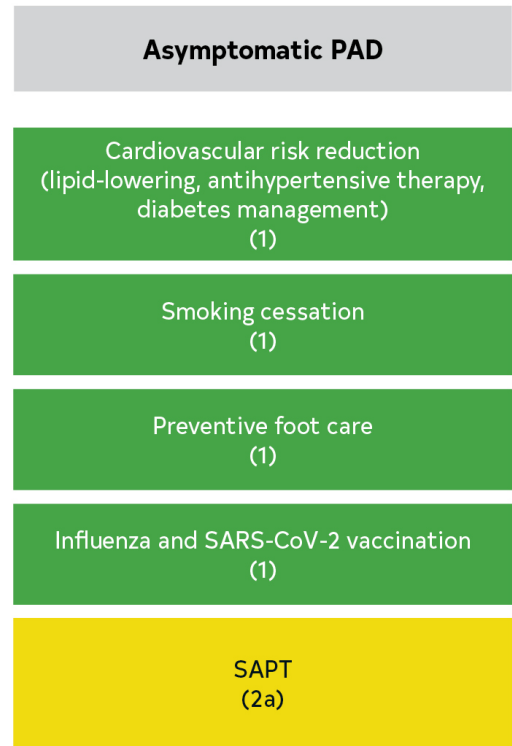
Asymptomatic PAD

Cardiovascular risk reduction (lipid-lowering, antihypertensive therapy, diabetes management) (1)

Smoking cessation (1)

Preventive foot care (1)

Influenza and SARS-CoV-2 vaccination (1)

SAPT (2a)